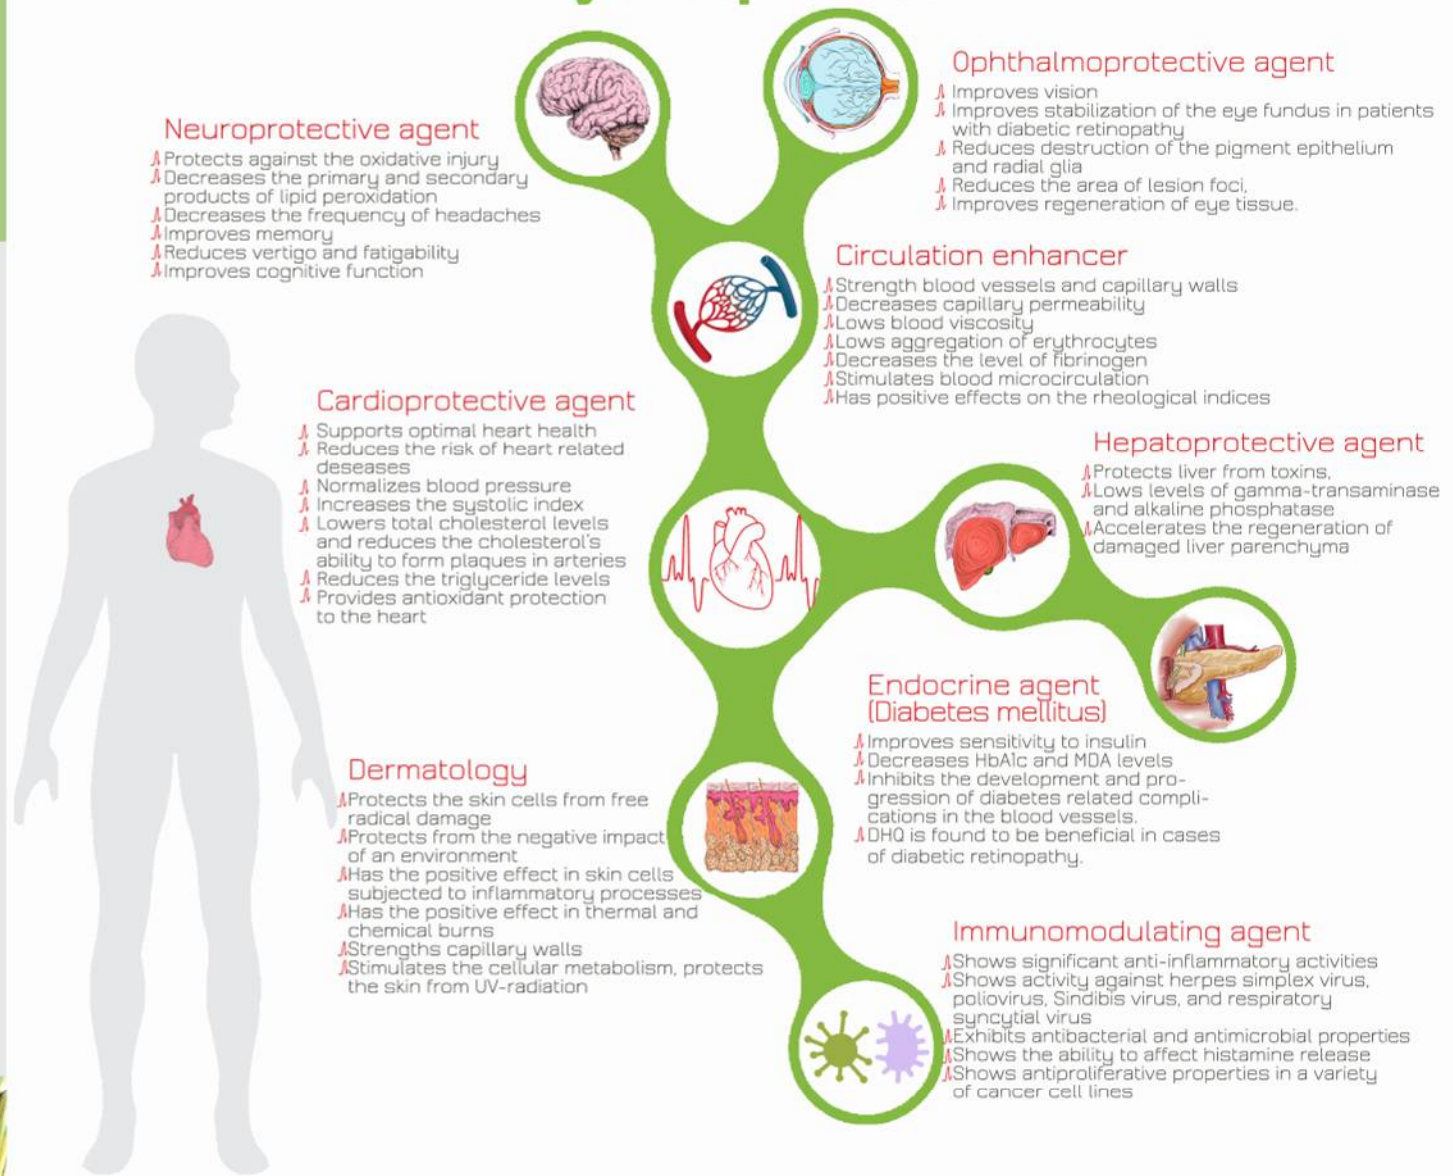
Neuroprotective agent
Protects against the oxidative injury
Decreases the primary and secondary products of lipid peroxidation
Decreases the frequency of headaches
Improves memory
Reduces vertigo and fatigability
Improves cognitive function

Ophthalmoprotective agent
Improves vision
Improves stabilization of the eye fundus in patients with diabetic retinopathy
Reduces destruction of the pigment epithelium and radial glia
Reduces the area of lesion foci,
Improves regeneration of eye tissue.

Circulation enhancer
Strength blood vessels and capillary walls
Decreases capillary permeability
Lows blood viscosity
Lows aggregation of erythrocytes
Decreases the level of fibrinogen
Stimulates blood microcirculation
Has positive effects on the rheological indices

Cardioprotective agent
Supports optimal heart health
Reduces the risk of heart related deseases
Normalizes blood pressure
Increases the systolic index
Lowers total cholesterol levels and reduces the cholesterol's ability to form plaques in arteries
Reduces the triglyceride levels
Provides antioxidant protection to the heart

Hepatoprotective agent
Protects liver from toxins,
Lows levels of gamma-transaminase and alkaline phosphatase
Accelerates the regeneration of damaged liver parenchyma

Endocrine agent (Diabetes mellitus)
Improves sensitivity to insulin
Decreases HbA1c and MDA levels
Inhibits the development and progression of diabetes related complications in the blood vessels.
DHQ is found to be beneficial in cases of diabetic retinopathy.

Dermatology
Protects the skin cells from free radical damage
Protects from the negative impact of an environment
Has the positive effect in skin cells subjected to inflammatory processes
Has the positive effect in thermal and chemical burns
Strengths capillary walls
Stimulates the cellular metabolism, protects the skin from UV-radiation

Immunomodulating agent
Shows significant anti-inflammatory activities
Shows activity against herpes simplex virus, poliovirus, Sindibis virus, and respiratory syncytial virus
Exhibits antibacterial and antimicrobial properties
Shows the ability to affect histamine release
Shows antiproliferative properties in a variety of cancer cell lines